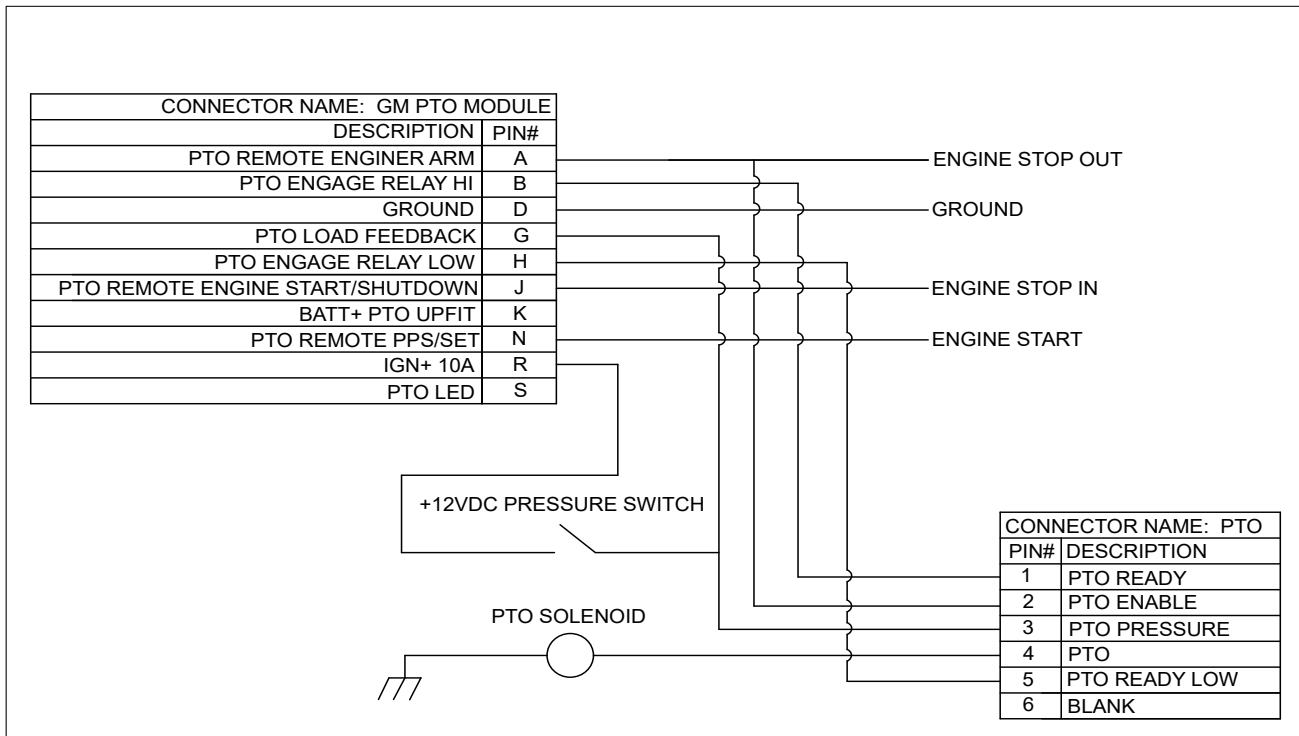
| CONNECTOR NAME: GM PTO MODULE | |
|---|---|
| DESCRIPTION | PIN# |
| PTO REMOTE ENGINER ARM | A |
| PTO ENGAGE RELAY HI | B |
| GROUND | D |
| PTO LOAD FEEDBACK | G |
| PTO ENGAGE RELAY LOW | H |
| PTO REMOTE ENGINE START/SHUTDOWN | J |
| BATT+ PTO UPFIT | K |
| PTO REMOTE PPS/SET | N |
| IGN+ 10A | R |
| PTO LED | S |

ENGINE STOP OUT

GROUND

ENGINE STOP IN

ENGINE START

+12VDC PRESSURE SWITCH

PTO SOLENOID

| CONNECTOR NAME: PTO | |
|---|---|
| PIN# | DESCRIPTION |
| 1 | PTO READY |
| 2 | PTO ENABLE |
| 3 | PTO PRESSURE |
| 4 | PTO |
| 5 | PTO READY LOW |
| 6 | BLANK |